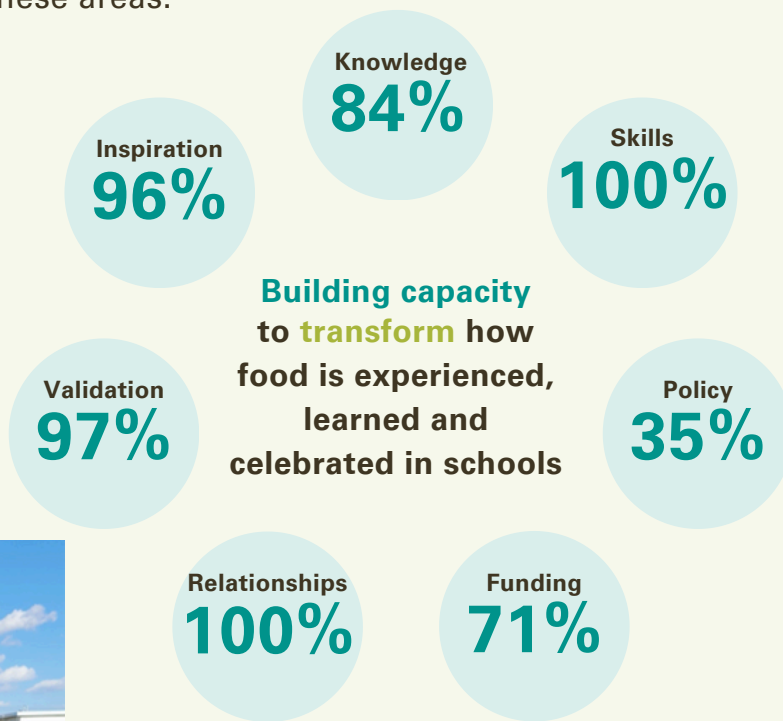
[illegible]hese areas.

Knowledge
84%

Inspiration
96%

Skills
100%

Building capacity to transform how food is experienced, learned and celebrated in schools

Validation
97%

Policy
35%

Relationships
100%

Funding
71%